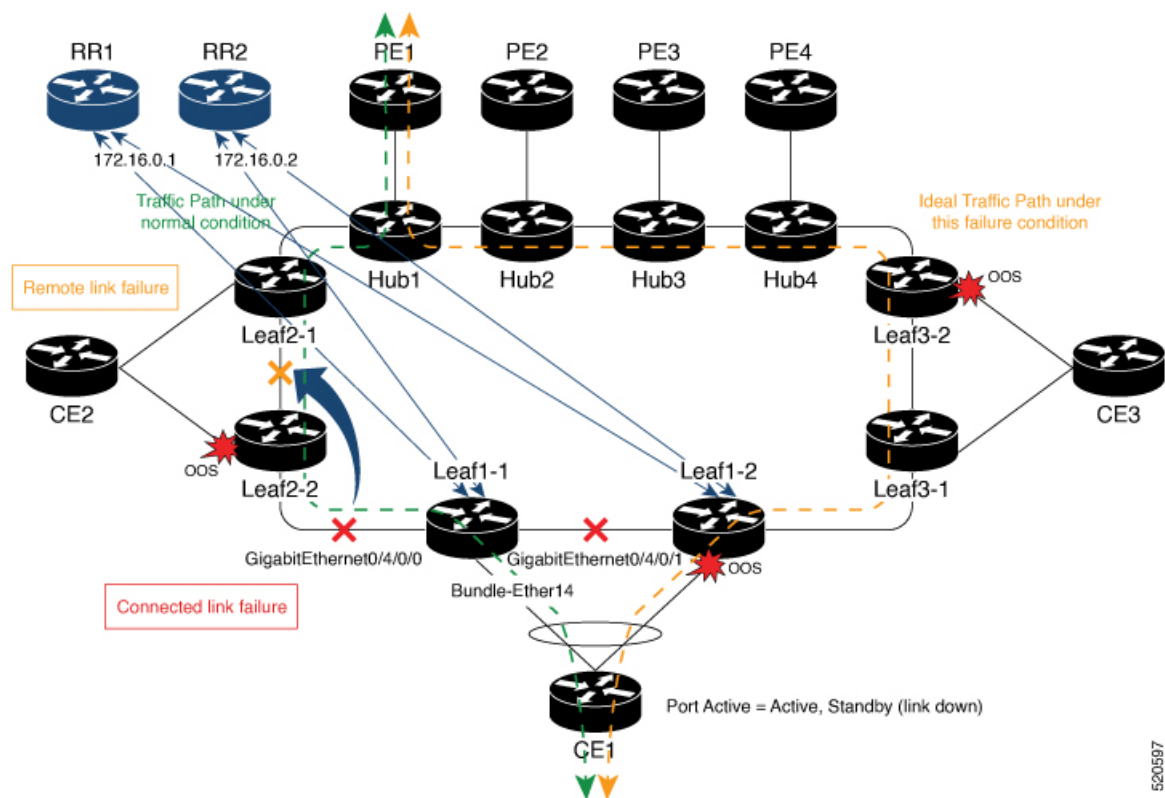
RR1
RR2
PE1
PE2
PE3
PE4
172.16.0.1
172.16.0.2
Traffic Path under normal condition
Ideal Traffic Path under this failure condition
Remote link failure
Hub1
Hub2
Hub3
Hub4
OOS
Leaf2-1
Leaf3-2
CE2
CE3
OOS
Leaf2-2
Leaf1-1
Leaf1-2
Leaf3-1
GigabitEthernet0/4/0/0
GigabitEthernet0/4/0/1
OOS
Bundle-Ether14
Connected link failure
Port Active = Active, Standby (link down)
CE1
520597